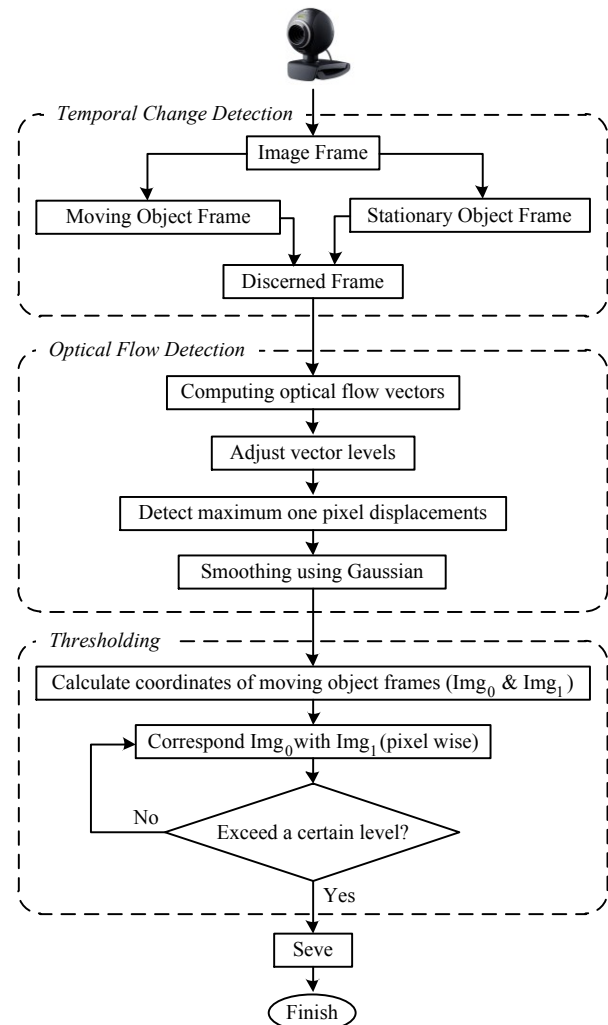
Temporal Change Detection

Image Frame

Moving Object Frame

Stationary Object Frame

Discerned Frame

Optical Flow Detection

Computing optical flow vectors

Adjust vector levels

Detect maximum one pixel displacements

Smoothing using Gaussian

Thresholding

Calculate coordinates of moving object frames ($Img_0$ & $Img_1$)

Correspond $Img_0$ with $Img_1$ (pixel wise)

No

Exceed a certain level?

Yes

Seve

Finish